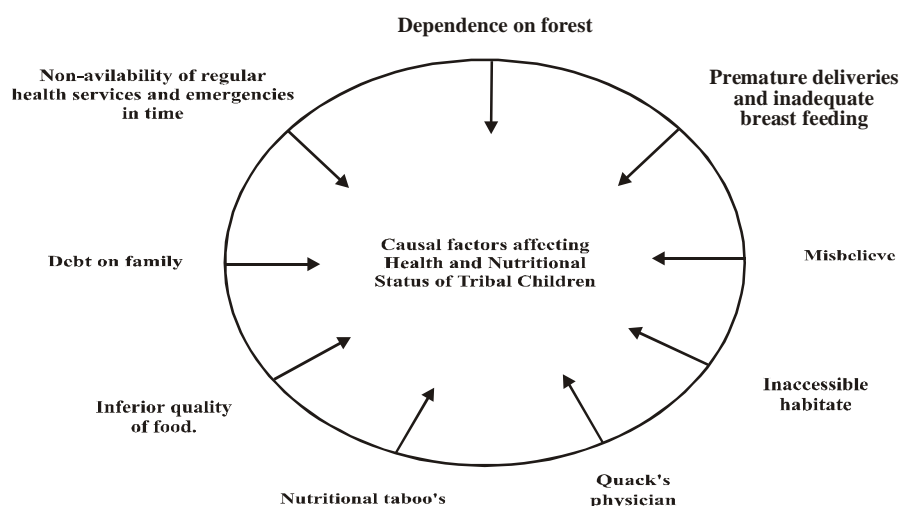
Dependence on forest

Non-avilability of regular health services and emergencies in time

Premature deliveries and inadequate breast feeding

Debt on family

Causal factors affecting Health and Nutritional Status of Tribal Children

Misbelieve

Inaccessible habitate

Inferior quality of food.

Nutritional taboo's

Quack's physician